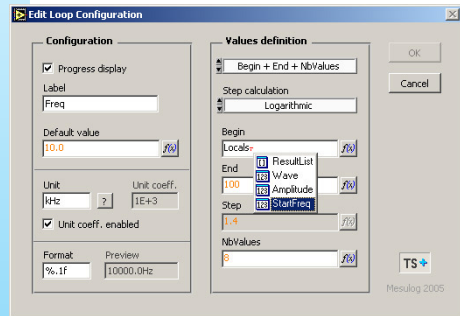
Edit Loop Configuration

Configuration

Progress display

Label

Freq

Default value

10.0

f(x)

Unit

kHz

?

Unit coeff.

1E+3

Unit coeff. enabled

Format

%.1f

Preview

10000.0Hz

Values definition

Begin + End + NbValues

Step calculation

Logarithmic

Begin

Locals.

f(x)

End

100

ResultList

Wave

Amplitude

StartFreq

f(x)

Step

1.4

NbValues

8

f(x)

OK

Cancel

TS

Mesulog 2005